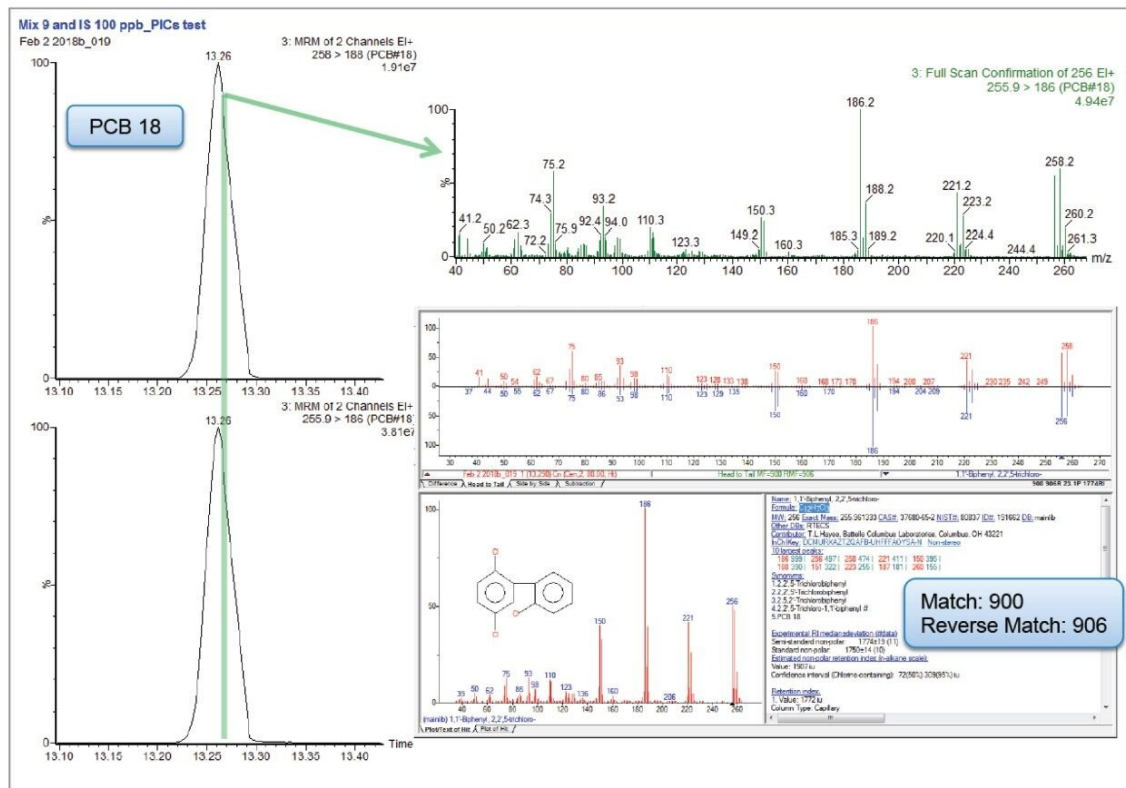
Mix 9 and IS 100 ppb_PICs test
Feb 2 2018b_019

3: MRM of 2 Channels EI+
258 > 188 (PCB#18)
1.91e7

13.26

100

PCB 18

%

0

13.10 13.15 13.20 13.25 13.30 13.35 13.40

3: Full Scan Confirmation of 256 EI+
255.9 > 186 (PCB#18)
4.94e7

100

%

0

186.2
75.2
74.3
93.2
188.2
221.2
258.2
41.2
50.2
62.3
72.2
75.9
92.4
94.0
110.3
123.3
149.2
150.3
160.3
185.3
189.2
220.1
223.2
224.4
244.4
260.2
261.3

40 60 80 100 120 140 160 180 200 220 240 260 m/z

3: MRM of 2 Channels EI+
255.9 > 186 (PCB#18)
3.81e7

13.26

100

%

0

13.10 13.15 13.20 13.25 13.30 13.35 13.40 Time

100
50
0
50
100

186
41 50 54 62 67 75 80 85 93 98 110 123 128 133 138 150 160 168 173 178 194 208 207 221 230 235 242 249 256
37 44 50 56 62 67 75 80 86 93 98 110 123 129 135 150 160 170 184 204 209 221 256
186

30 40 50 60 70 80 90 100 110 120 130 140 150 160 170 180 190 200 210 220 230 240 250 260 270

Feb 2 2018b_019 1 (13.298) Cn (Cen,2, 80.00, Ht)
Head to Tail MF=900 RMF=906
1,1'-Biphenyl, 2,2',5-trichloro-
Difference Head to Tail Side by Side Subtraction

100
50

186
150
221
256
39 50 62 75 85 93 98 110 123 136 160 208

40 60 80 100 120 140 160 180 200 220 240 260

(mainlib) 1,1'-Biphenyl, 2,2',5-trichloro-
Plot/Text of Hit Plot of Hit

Name: 1,1'-Biphenyl, 2,2',5-trichloro-
Formula: C12H7Cl3
MW: 256 Exact Mass: 255.961333 CAS#: 37680-65-2 NIST#: 80837 ID#: 151662 DB: mainlib
Other DBs: RTECS
Contributor: T.L.Hayes, Battelle Columbus Laboratories, Columbus, OH 43221
InChIKey: DCMURXAZTZQAFB-UHFFFAOYSA-N Non-stereo
10 largest peaks:
186 999 | 256 487 | 258 474 | 221 411 | 150 380 |
188 390 | 151 322 | 223 255 | 187 181 | 260 155 |
Synonyms:
1.2,2',5-Trichlorobiphenyl
2.2,2',5-Trichlorobiphenyl
3.2,5,2'-Trichlorobiphenyl
4.2,2',5-Trichloro-1,1'-biphenyl #
5.PCB 18
Experimental RI median/deviation (#data):
Semi-standard non-polar: 1774±15 (11)
Standard non-polar: 1750±14 (10)
Estimated non-polar retention index (n-alkane scale):
Value: 1907 iu
Confidence interval (Chlorine-containing): 72(50%) 309(95%) iu
Retention index:
1. Value: 1772 iu
Column Type: Capillary

Match: 900
Reverse Match: 906